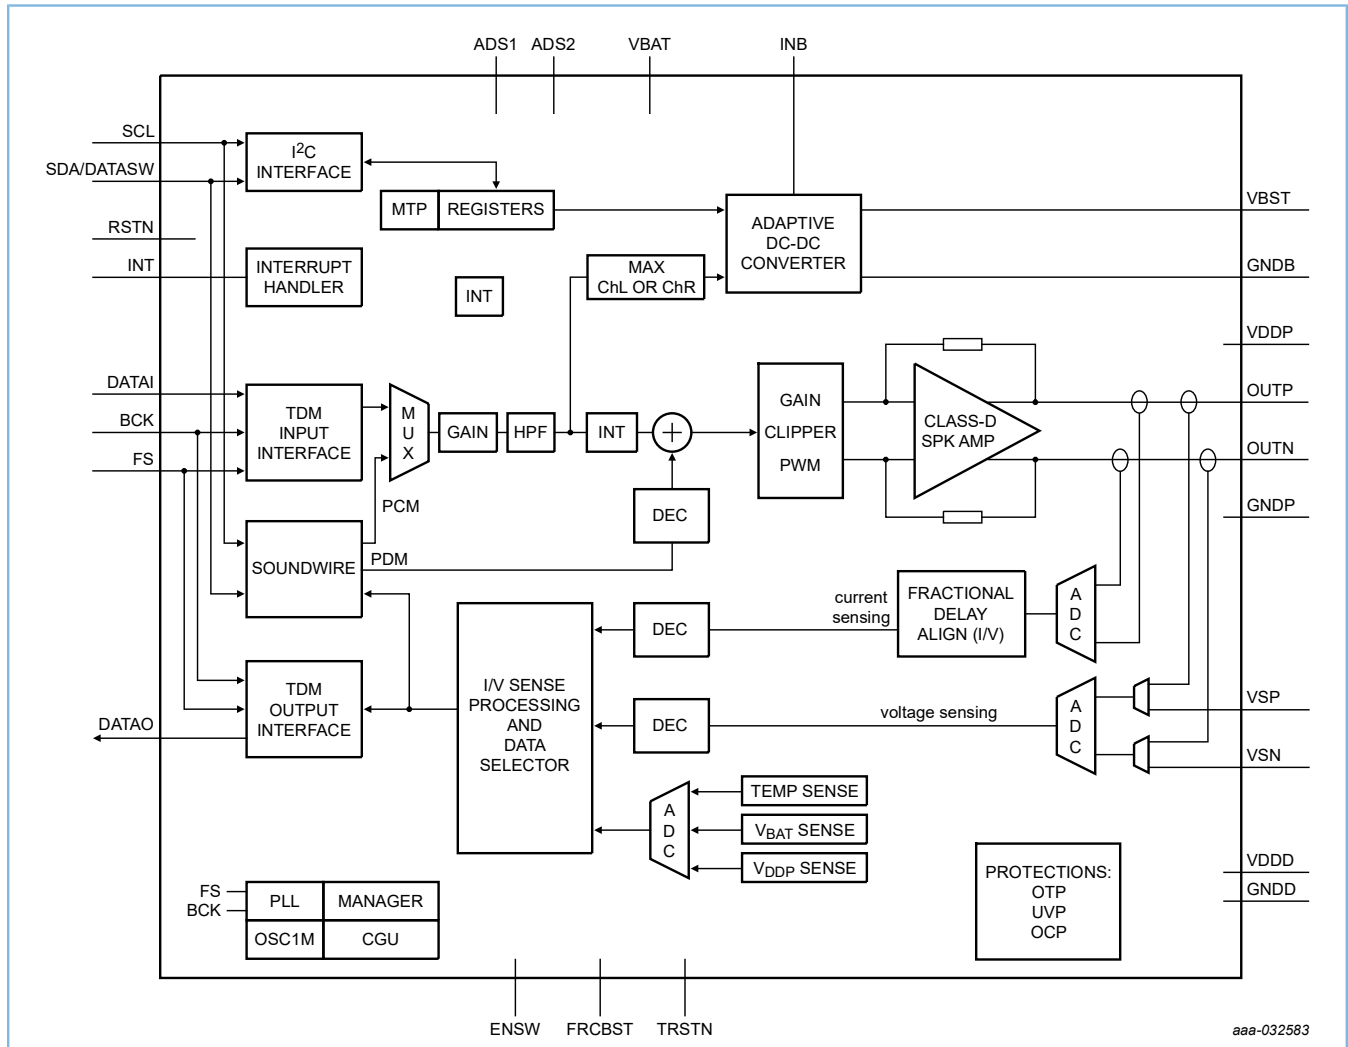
ADS1 ADS2 VBAT INB

SCL
SDA/DATASW
RSTN
INT
DATAI
BCK
FS
DATAO

$I^2C$ INTERFACE

MTP REGISTERS

ADAPTIVE DC-DC CONVERTER

VBST
GNDB

INTERRUPT HANDLER

INT

MAX ChL OR ChR

VDDP
OUTP
OUTN
GNDP

TDM INPUT INTERFACE

M U X

GAIN HPF INT

GAIN CLIPPER PWM

CLASS-D SPK AMP

PCM

DEC

SOUNDWIRE

PDM

DEC

current sensing

FRACTIONAL DELAY ALIGN (I/V)

A D C

TDM OUTPUT INTERFACE

I/V SENSE PROCESSING AND DATA SELECTOR

DEC

voltage sensing

A D C

VSP
VSN

A D C

TEMP SENSE
$V_{BAT}$ SENSE
$V_{DDP}$ SENSE

PROTECTIONS: OTP UVP OCP

VDDD
GNDD

FS
BCK

PLL MANAGER
OSC1M CGU

ENSW FRCBST TRSTN

aaa-032583